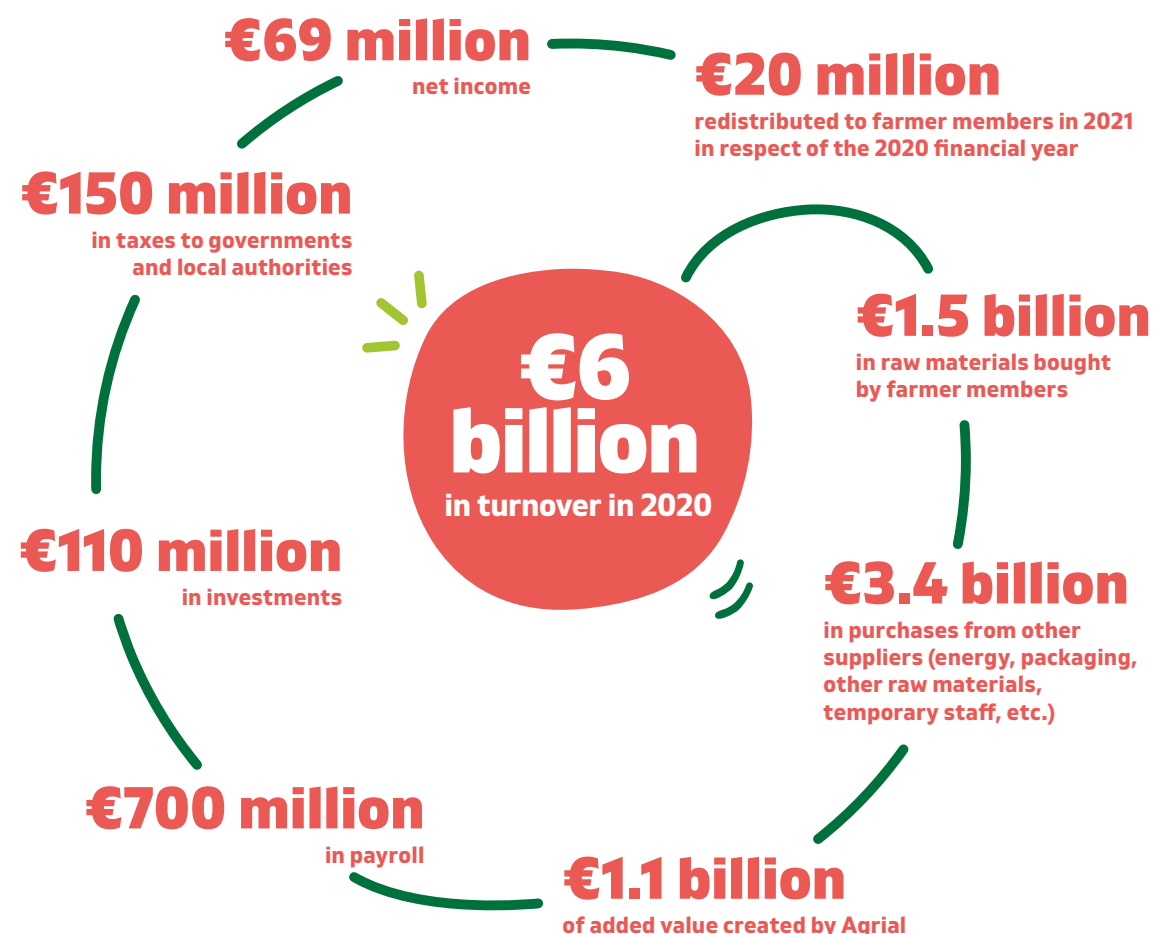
€69 million
net income

€20 million
redistributed to farmer members in 2021 in respect of the 2020 financial year

€150 million
in taxes to governments and local authorities

€6 billion
in turnover in 2020

€1.5 billion
in raw materials bought by farmer members

€110 million
in investments

€3.4 billion
in purchases from other suppliers (energy, packaging, other raw materials, temporary staff, etc.)

€700 million
in payroll

€1.1 billion
of added value created by Agrial